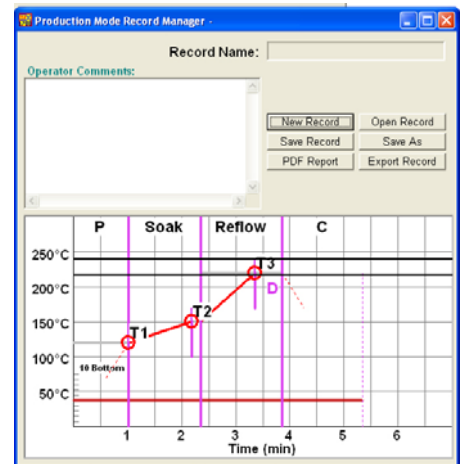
Production Mode Record Manager -

Record Name:

Operator Comments:

New Record
Open Record
Save Record
Save As
PDF Report
Export Record

P
Soak
Reflow
C

250°C
200°C
150°C
100°C
50°C

T1
T2
T3
D
10 Bottom

1
2
3
4
5
6
Time (min)